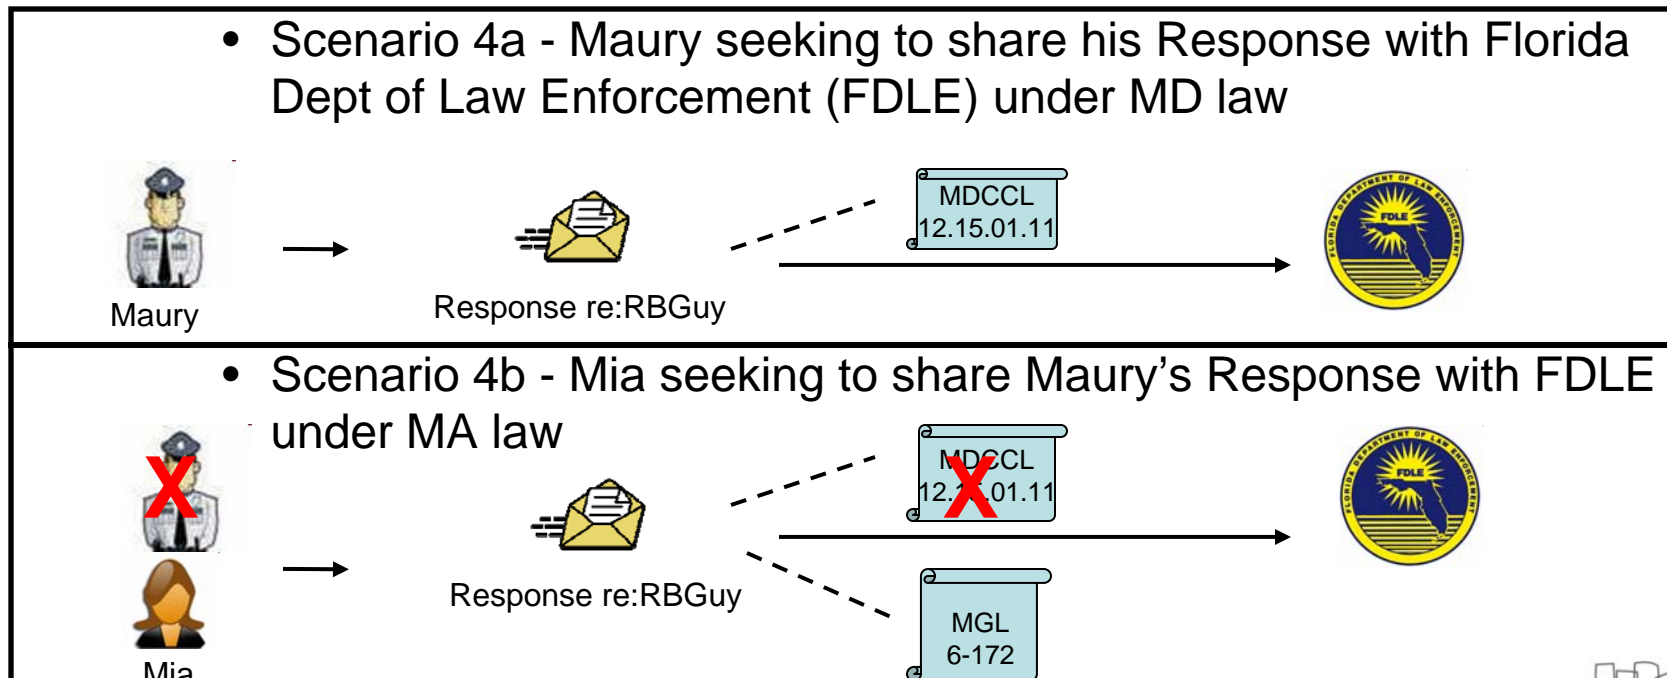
• Scenario 4a - Maury seeking to share his Response with Florida Dept of Law Enforcement (FDLE) under MD law

MDCCL 12.15.01.11

FLORIDA DEPARTMENT OF LAW ENFORCEMENT
FDLE

Maury

Response re:RBGuy

• Scenario 4b - Mia seeking to share Maury's Response with FDLE under MA law

MDCCL 12.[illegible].01.11

FLORIDA DEPARTMENT OF LAW ENFORCEMENT
FDLE

Response re:RBGuy

MGL 6-172

Mia